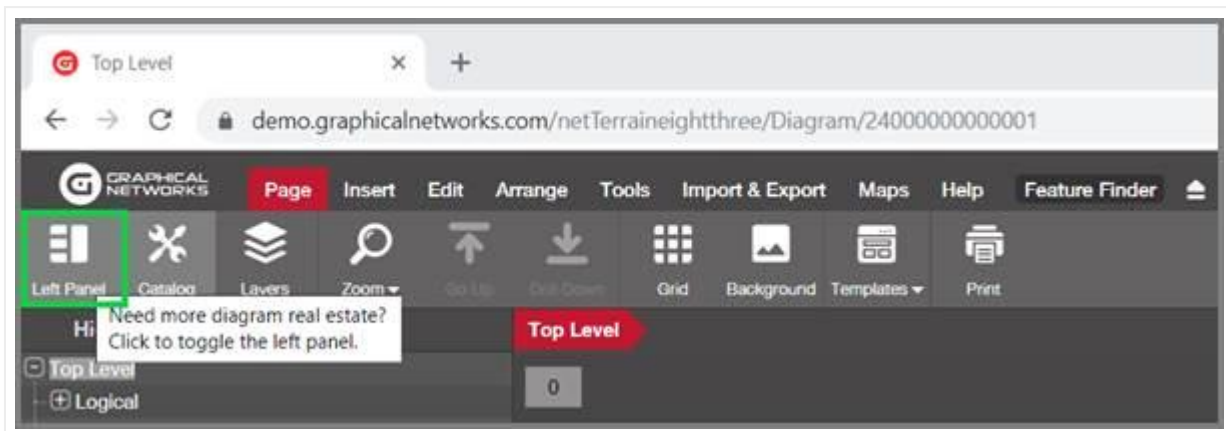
Top Level ×  +

demo.graphicalnetworks.com/netTerraineightthree/Diagram/24000000000001

GRAPHICAL NETWORKS

Page Insert Edit Arrange Tools Import & Export Maps Help Feature Finder

Left Panel Catalog Layers Zoom Go Up Drill Down Grid Background Templates Print

Hi

Need more diagram real estate? Click to toggle the left panel.

Top Level

Top Level

Logical

0